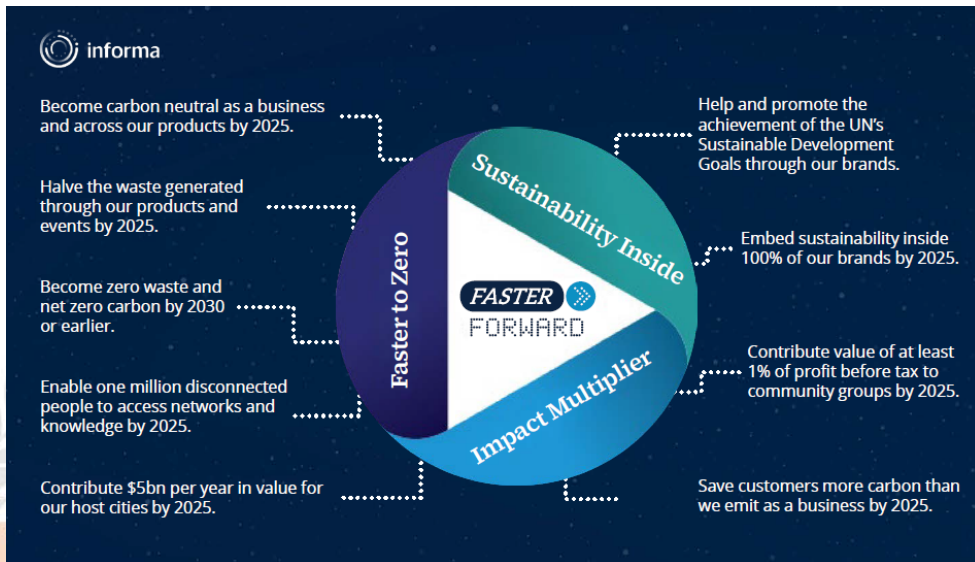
informa

Become carbon neutral as a business and across our products by 2025.

Halve the waste generated through our products and events by 2025.

Become zero waste and net zero carbon by 2030 or earlier.

Enable one million disconnected people to access networks and knowledge by 2025.

Contribute $5bn per year in value for our host cities by 2025.

Faster to Zero

Sustainability Inside

Impact Multiplier

FASTER FORWARD

Help and promote the achievement of the UN's Sustainable Development Goals through our brands.

Embed sustainability inside 100% of our brands by 2025.

Contribute value of at least 1% of profit before tax to community groups by 2025.

Save customers more carbon than we emit as a business by 2025.